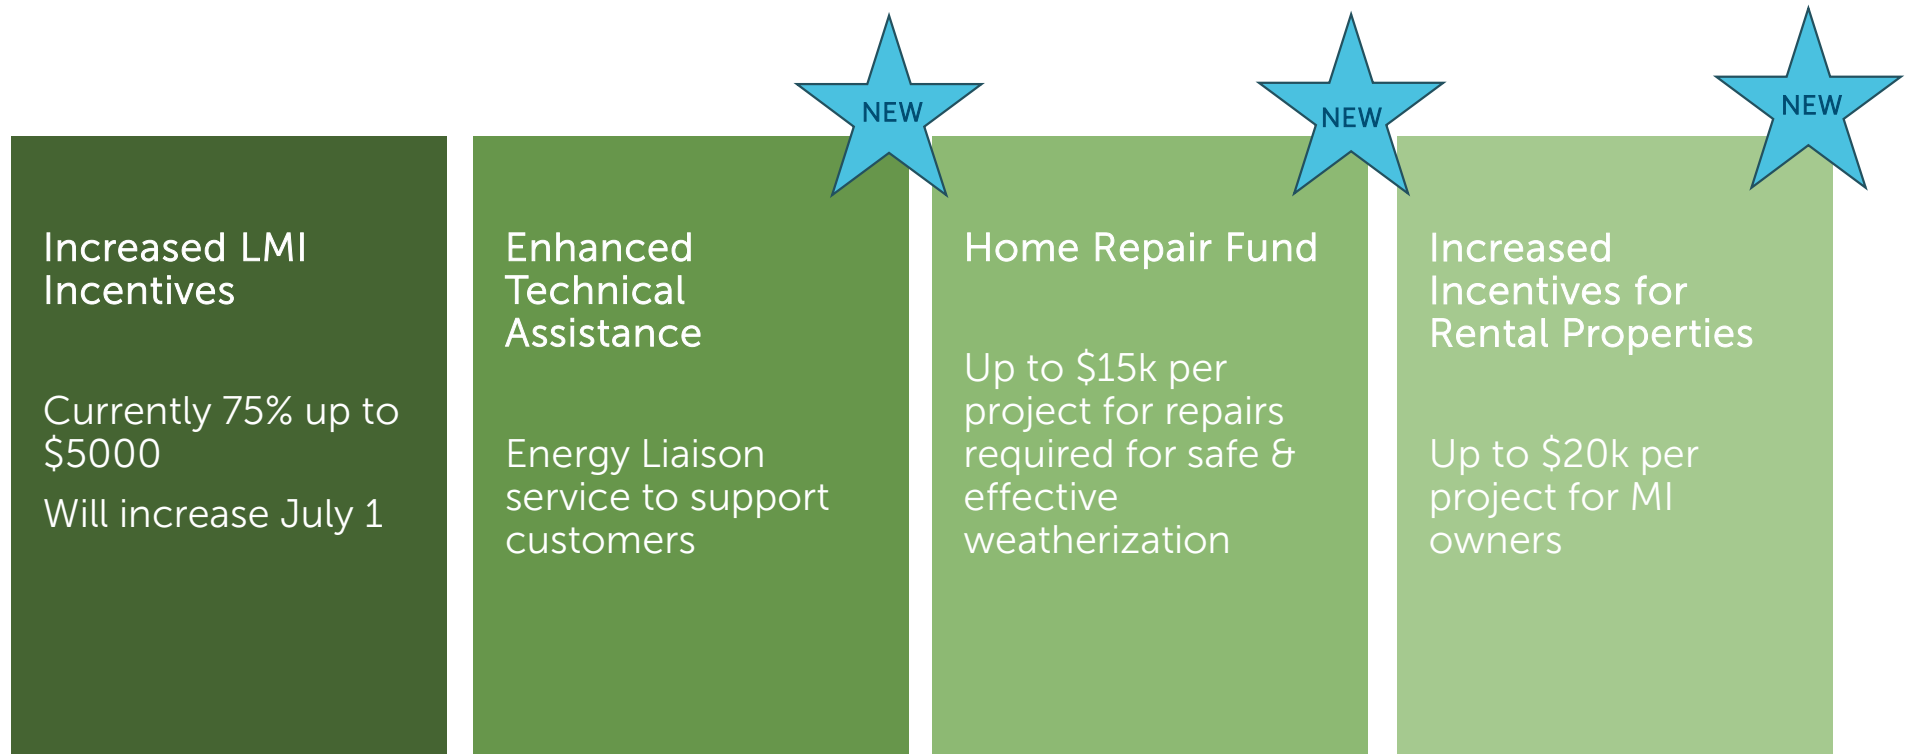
Increased LMI Incentives

Currently 75% up to \$5000

Will increase July 1

NEW

Enhanced Technical Assistance

Energy Liaison service to support customers

NEW

Home Repair Fund

Up to \$15k per project for repairs required for safe & effective weatherization

NEW

Increased Incentives for Rental Properties

Up to \$20k per project for MI owners